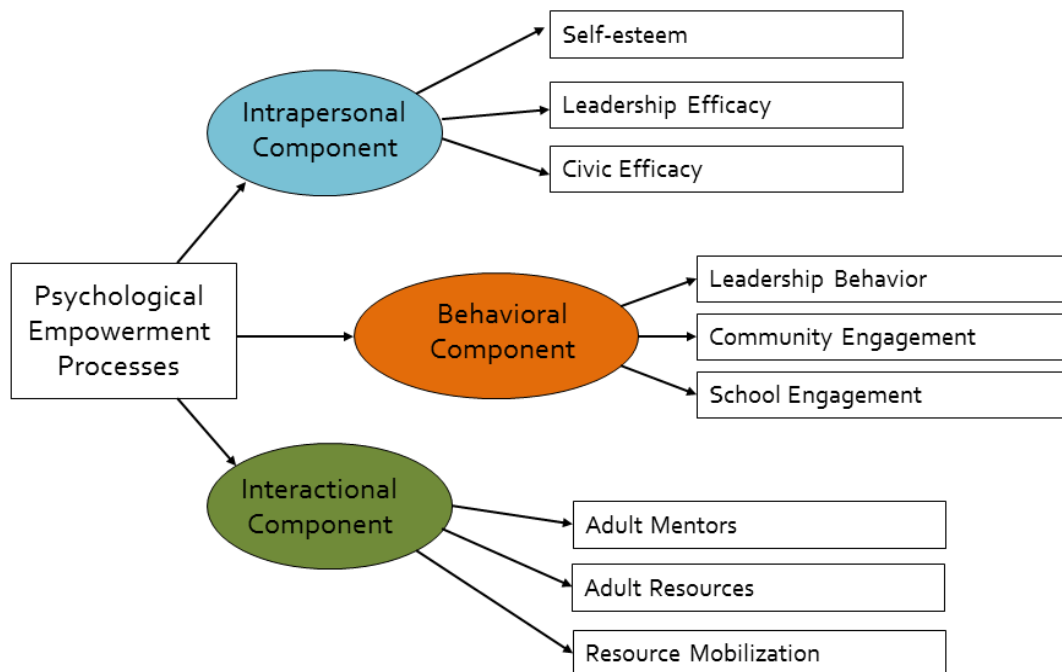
Psychological Empowerment Processes

Intrapersonal Component

Self-esteem

Leadership Efficacy

Civic Efficacy

Behavioral Component

Leadership Behavior

Community Engagement

School Engagement

Interactional Component

Adult Mentors

Adult Resources

Resource Mobilization